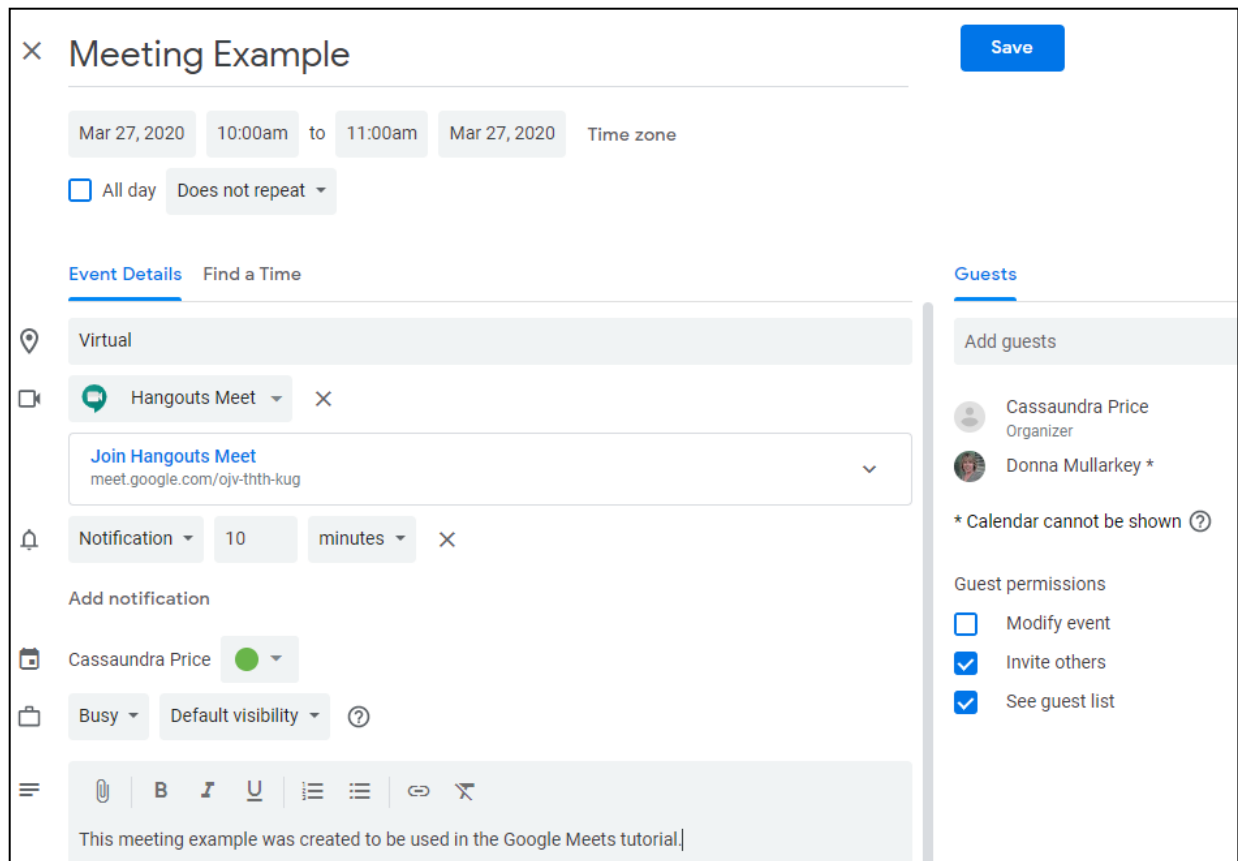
×

Meeting Example

Save

Mar 27, 2020 10:00am to 11:00am Mar 27, 2020 Time zone

All day Does not repeat

Event Details Find a Time

Virtual

Hangouts Meet ×

Join Hangouts Meet
meet.google.com/ojv-thth-kug

Notification 10 minutes ×

Add notification

Cassaundra Price

Busy Default visibility ?

B I U

This meeting example was created to be used in the Google Meets tutorial.

Guests

Add guests

Cassaundra Price
Organizer

Donna Mullarkey *

* Calendar cannot be shown ?

Guest permissions

Modify event

Invite others

See guest list